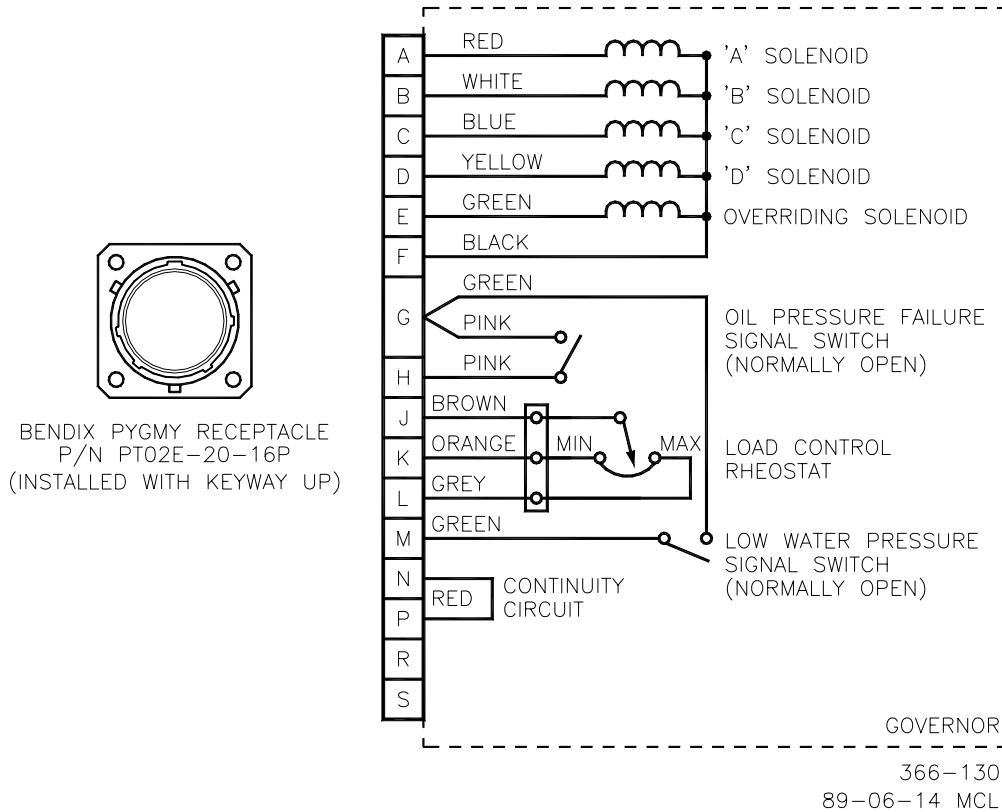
A
B
C
D
E
F
G
H
J
K
L
M
N
P
R
S

RED
WHITE
BLUE
YELLOW
GREEN
BLACK
GREEN
PINK
PINK
BROWN
ORANGE
GREY
GREEN
RED

'A' SOLENOID
'B' SOLENOID
'C' SOLENOID
'D' SOLENOID
OVERRIDING SOLENOID

OIL PRESSURE FAILURE SIGNAL SWITCH (NORMALLY OPEN)

MIN
MAX

LOAD CONTROL RHEOSTAT

LOW WATER PRESSURE SIGNAL SWITCH (NORMALLY OPEN)

CONTINUITY CIRCUIT

BENDIX PYGMY RECEPTACLE
P/N PT02E-20-16P
(INSTALLED WITH KEYWAY UP)

GOVERNOR

366-130
89-06-14 MCL